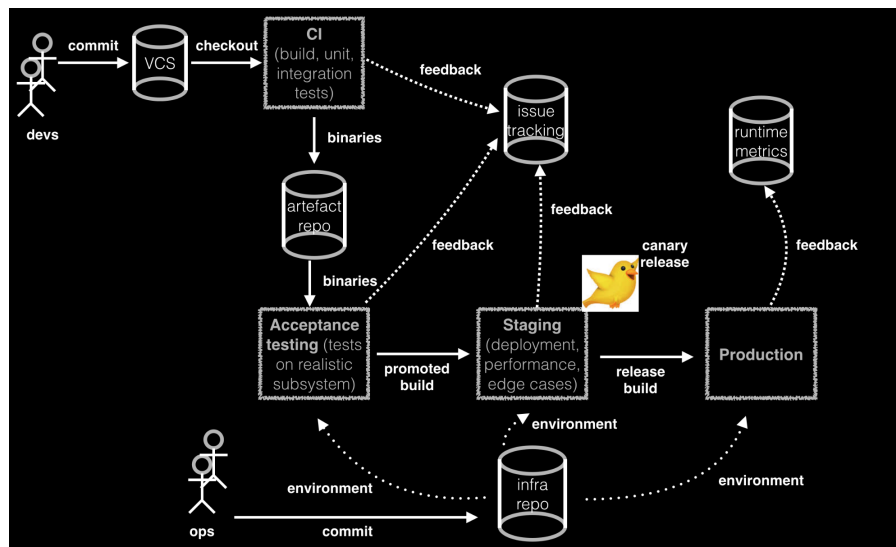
commit

VCS

checkout

CI (build, unit, integration tests)

feedback

issue tracking

devs

binaries

artefact repo

feedback

feedback

runtime metrics

canary release

feedback

binaries

Acceptance testing (tests on realistic subsystem)

promoted build

Staging (deployment, performance, edge cases)

release build

Production

environment

environment

infra repo

environment

ops

commit